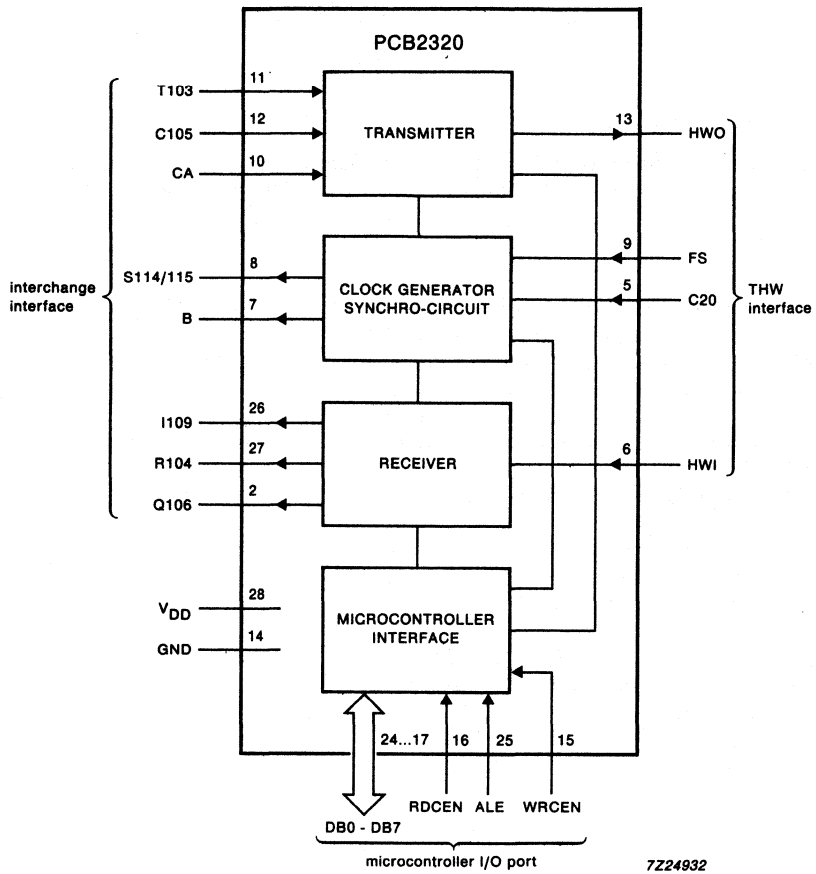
PCB2320

T103 11
C105 12
CA 10

TRANSMITTER

13 HWO

interchange interface

S114/115 8
B 7

CLOCK GENERATOR SYNCHRO-CIRCUIT

9 FS
5 C20

THW interface

I109 26
R104 27
Q106 2

RECEIVER

6 HWI

$V_{DD}$ 28
GND 14

MICROCONTROLLER INTERFACE

24...17 16 25 15

RDCEN ALE WRCEN

DB0 - DB7

microcontroller I/O port

7Z24932